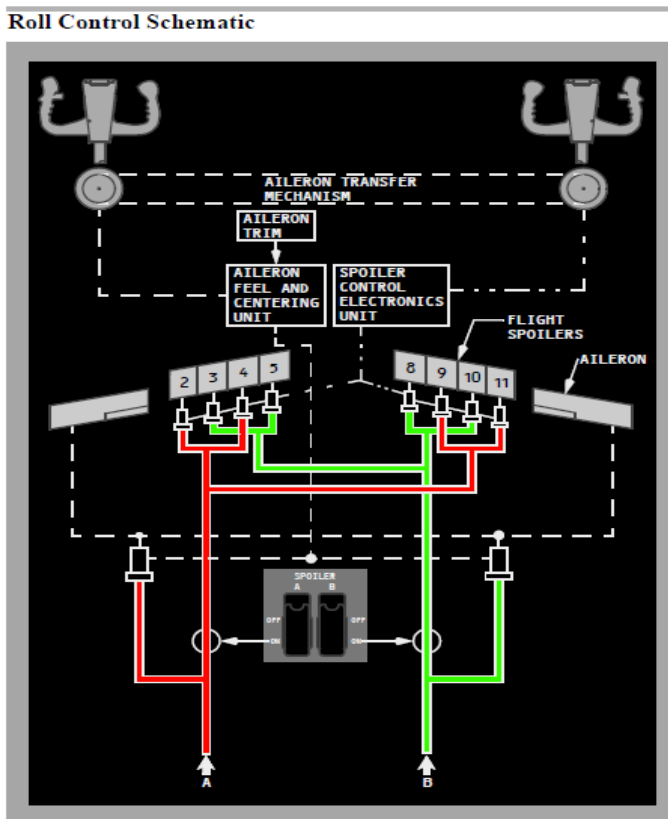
Roll Control Schematic

AILERON TRANSFER MECHANISM

AILERON TRIM

AILERON FEEL AND CENTERING UNIT

SPOILER CONTROL ELECTRONICS UNIT

FLIGHT SPOILERS

AILERON

2 3 4 5

8 9 10 11

SPOILER
A B
OFF
ON
OFF
ON

A

B